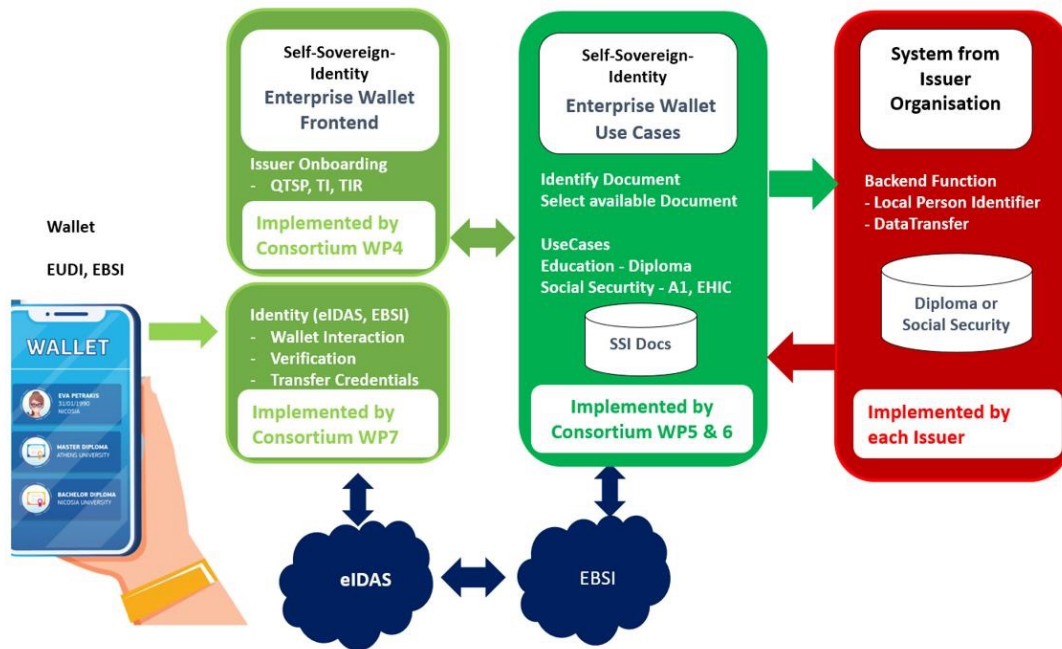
Wallet

EUDI, EBSI

WALLET

EVA PETRAKIS
31/01/1990
NICOSIA

MASTER DIPLOMA
ATHENS UNIVERSITY

BACHELOR DIPLOMA
NICOSIA UNIVERSITY

Self-Sovereign-Identity
Enterprise Wallet Frontend

Issuer Onboarding
- QTSP, TI, TIR

Implemented by Consortium WP4

Identity (eIDAS, EBSI)
- Wallet Interaction
- Verification
- Transfer Credentials

Implemented by Consortium WP7

Self-Sovereign-Identity
Enterprise Wallet Use Cases

Identify Document
Select available Document

UseCases
Education - Diploma
Social Securtity - A1, EHIC

SSI Docs

Implemented by Consortium WP5 & 6

System from Issuer Organisation

Backend Function
- Local Person Identifier
- DataTransfer

Diploma or Social Security

Implemented by each Issuer

eIDAS

EBSI